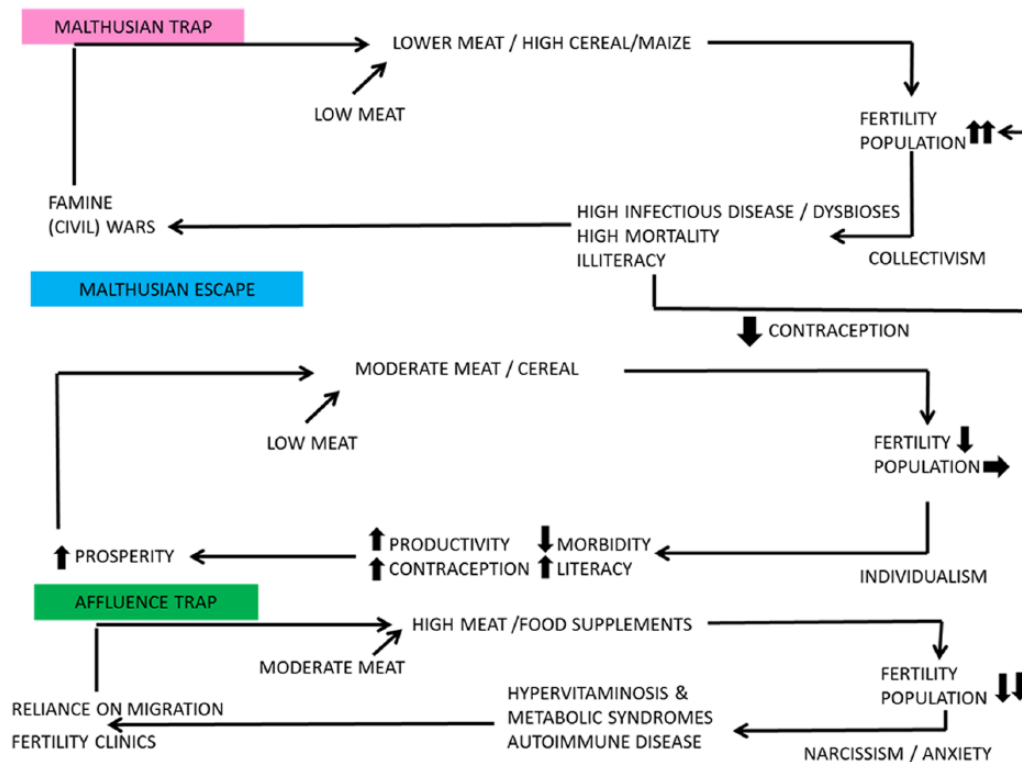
MALTHUSIAN TRAP

LOWER MEAT / HIGH CEREAL/MAIZE

LOW MEAT

FERTILITY
POPULATION

FAMINE
(CIVIL) WARS

HIGH INFECTIOUS DISEASE / DYSBIOSES
HIGH MORTALITY
ILLITERACY

COLLECTIVISM

MALTHUSIAN ESCAPE

CONTRACEPTION

MODERATE MEAT / CEREAL

LOW MEAT

FERTILITY
POPULATION

PROSPERITY

PRODUCTIVITY
CONTRACEPTION

MORBIDITY
LITERACY

INDIVIDUALISM

AFFLUENCE TRAP

HIGH MEAT /FOOD SUPPLEMENTS

MODERATE MEAT

FERTILITY
POPULATION

RELIANCE ON MIGRATION
FERTILITY CLINICS

HYPERVITAMINOSIS &
METABOLIC SYNDROMES
AUTOIMMUNE DISEASE

NARCISSISM / ANXIETY